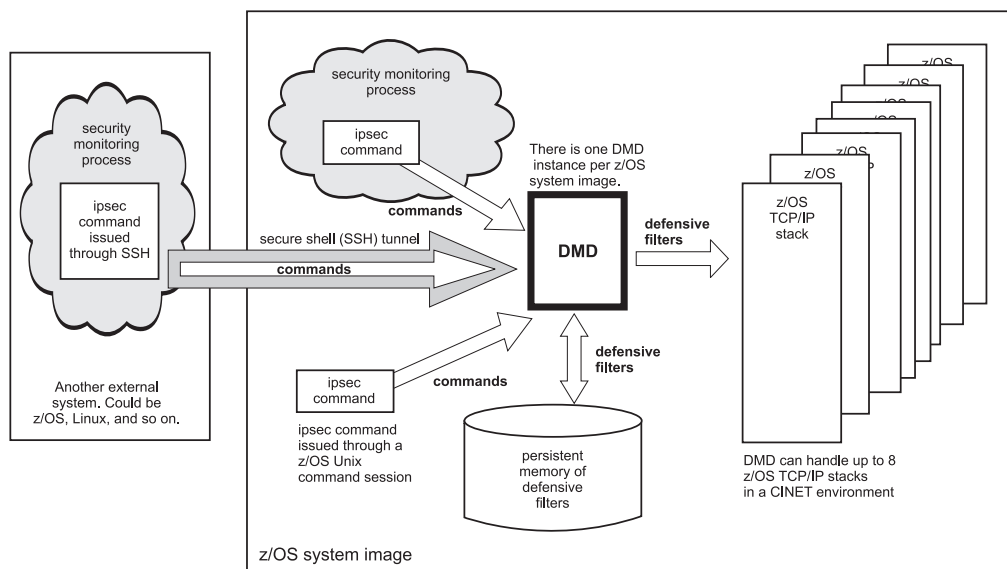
security monitoring process

ipsec command issued through SSH

Another external system. Could be z/OS, Linux, and so on.

security monitoring process

ipsec command

commands

There is one DMD instance per z/OS system image.

secure shell (SSH) tunnel

commands

DMD

defensive filters

ipsec command

commands

defensive filters

ipsec command issued through a z/OS Unix command session

persistent memory of defensive filters

z/OS system image

z/OS

z/OS

z/OS

z/OS

z/OS

z/OS

z/OS

z/OS TCP/IP stack

DMD can handle up to 8 z/OS TCP/IP stacks in a CINET environment